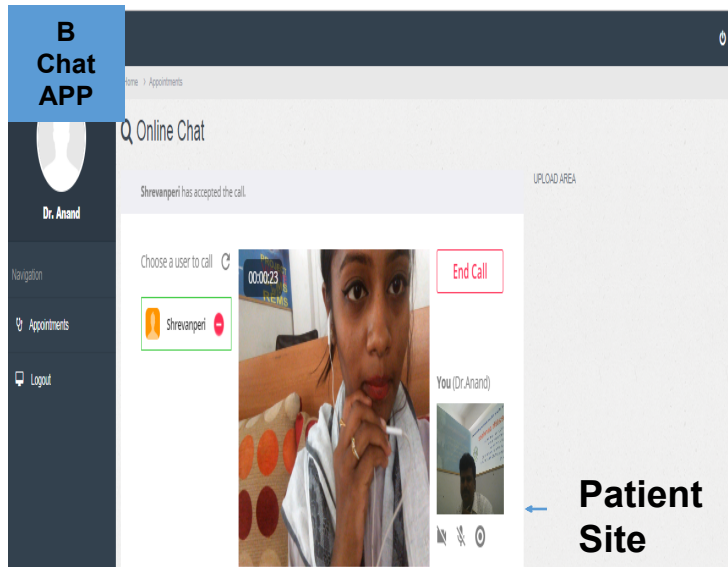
B
Chat
APP

Home > Appointments

Online Chat

Dr. Anand

Navigation

Appointments

Logout

Shrevanperi has accepted the call.

UPLOAD AREA

Choose a user to call

Shrevanperi

00:00:23

End Call

You (Dr.Anand)

Patient Site